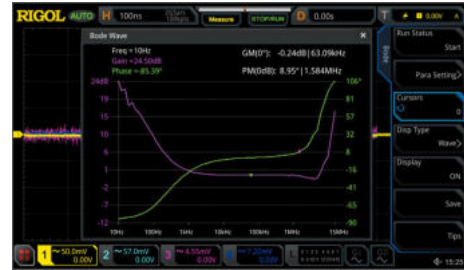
RIGOL AUTO H 100ns Measure STOP/RUN D 0.00s T 0.00V

Bode Wave

Freq = 10Hz
Gain = 24.50dB
Phase = 85.39°

GM(0°): -0.24dB | 63.09kHz
PM(0dB): 8.95° | 1.584MHz

24dB 19 15 11 7 3 -1 -4 -8 -12

106° 82 57 33 9 -16 -41 -65 -90

10Hz 100Hz 1kHz 10kHz 100kHz 1MHz 15MHz

Bode

Run Status
Start

Para Setting

Cursors
0

Disp Type
Wave

Display
ON

Save

Tips

1 50.0mV 0.00V
2 57.0mV 0.00V
3 4.55mV 0.00V
4 7.20mV 0.00V

15:25